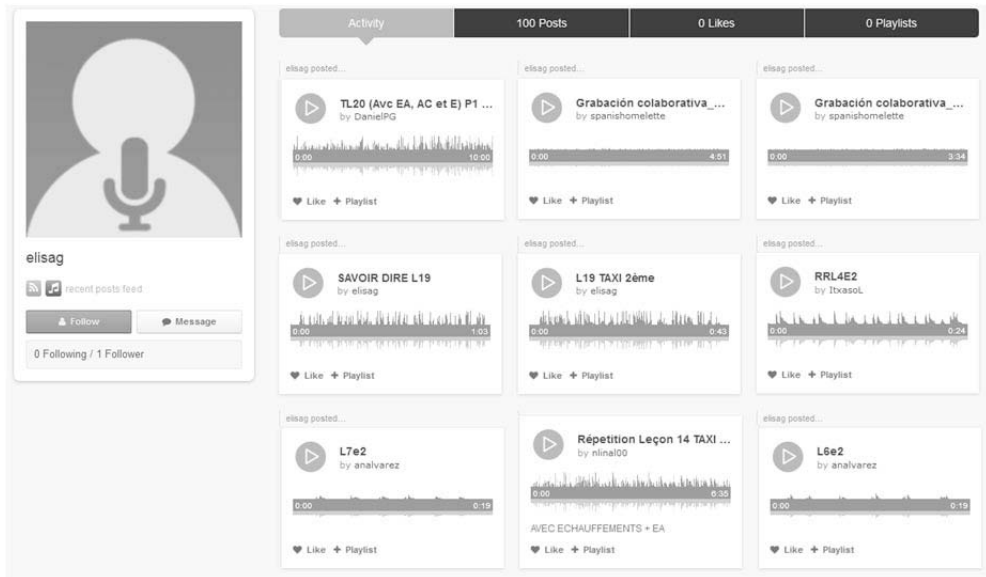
elisag

recent posts feed

Follow

Message

0 Following / 1 Follower

Activity | 100 Posts | 0 Likes | 0 Playlists

elisag posted...

TL20 (Avc EA, AC et E) P1 ...
by DanielPG

0:00 10:00

Like + Playlist

elisag posted...

Grabación colaborativa_...
by spanishomelette

0:00 4:51

Like + Playlist

elisag posted...

Grabación colaborativa_...
by spanishomelette

0:00 3:34

Like + Playlist

elisag posted...

SAVOIR DIRE L19
by elisag

0:00 1:03

Like + Playlist

elisag posted...

L19 TAXI 2ème
by elisag

0:00 0:43

Like + Playlist

elisag posted...

RRL4E2
by ItxasoL

0:00 0:24

Like + Playlist

elisag posted...

L7e2
by analvarez

0:00 0:19

Like + Playlist

Répétition Leçon 14 TAXI ...
by nlinal00

0:00 6:35

AVEC ECHAUFFEMENTS + EA

Like + Playlist

elisag posted...

L6e2
by analvarez

0:00 0:19

Like + Playlist